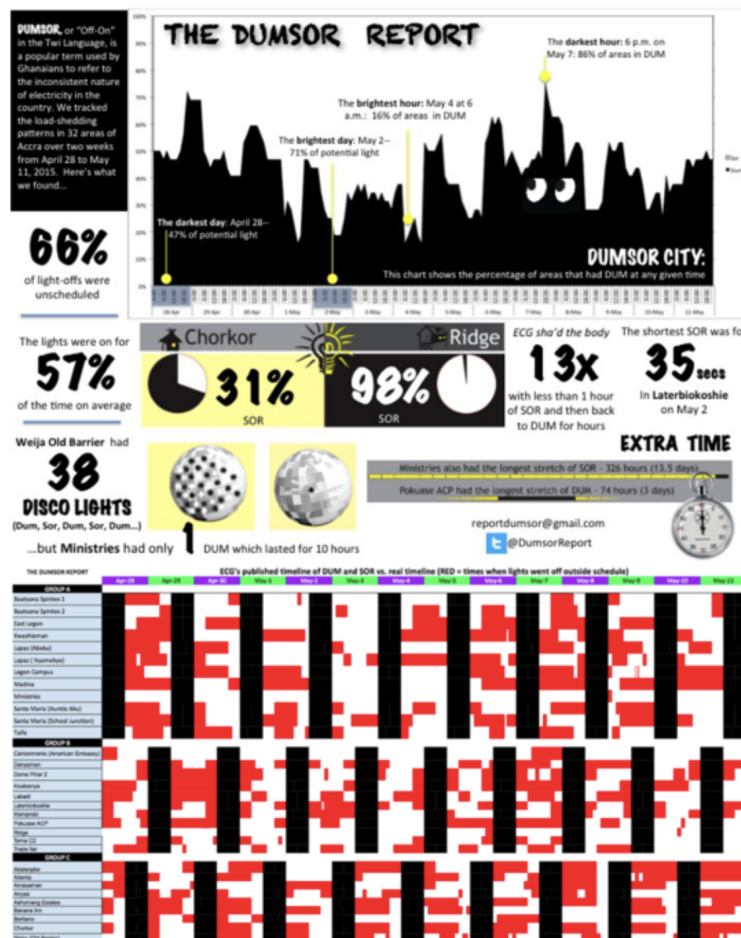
DUMSOR, or "Off-On" in the Twi Language, is a popular term used by Ghanaians to refer to the inconsistent nature of electricity in the country. We tracked the load-shedding patterns in 32 areas of Accra over two weeks from April 28 to May 11, 2015. Here's what we found...

THE DUMSOR REPORT

The darkest hour: 6 p.m. on May 7: 86% of areas in DUM

The brightest hour: May 4 at 6 a.m.: 16% of areas in DUM

The brightest day: May 2-- 71% of potential light

The darkest day: April 28-- 47% of potential light

DUMSOR CITY:
This chart shows the percentage of areas that had DUM at any given time

66%
of light-offs were unscheduled

The lights were on for
57%
of the time on average

Chorkor
31%
SOR

Ridge
98%
SOR

ECG sha'd the body
13x
with less than 1 hour of SOR and then back to DUM for hours

The shortest SOR was fo
35 secs
In Laterbiokoshie on May 2

Weija Old Barrier had
38
DISCO LIGHTS
(Dum, Sor, Dum, Sor, Dum...)

...but Ministries had only 1 DUM which lasted for 10 hours

EXTRA TIME
Ministries also had the longest stretch of SOR - 326 hours (13.5 days)
Pokuase ACP had the longest stretch of DUM - 74 hours (3 days)

reportdumsor@gmail.com
@DumsorReport

THE DUMSOR REPORT
ECG's published timeline of DUM and SOR vs. real timeline (RED = times when lights went off outside schedule)

Apr-28 Apr-29 Apr-30 May-1 May-2 May-3 May-4 May-5 May-6 May-7 May-8 May-9 May-10 May-11

GROUP A
Baatsona Spintex 1
Baatsona Spintex 2
East Legon
Kwashieman
Lapaz (Abeka)
Lapaz (Nyamekye)
Legon Campus
Madina
Ministries
Santa Maria (Auntie Abu)
Santa Maria (School Junction)
Taifa

GROUP B
Cantonments (American Embassy)
Dansoman
Dome Pillar 2
Kwabenya
Labadi
Laterbiokoshie
Mamprobi
Pokuase ACP
Ridge
Tema C2
Trade fair

GROUP C
Abelenkpe
Adenta
Amasaman
Anyaa
Ashongman Estates
Banana Inn
Bortianor
Chorkor